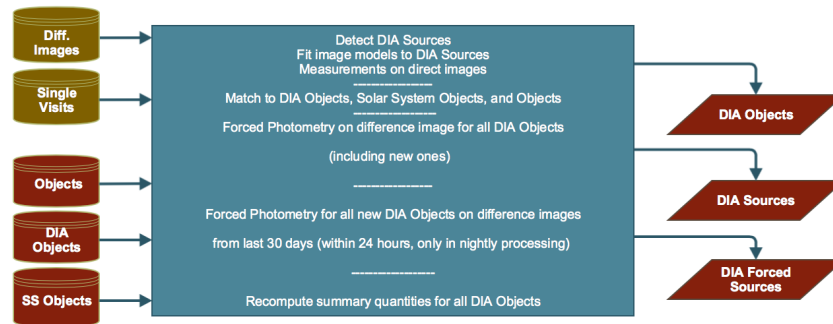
Diff. Images

Single Visits

Objects

DIA Objects

SS Objects

Detect DIA Sources
Fit image models to DIA Sources
Measurements on direct images
---------------
Match to DIA Objects, Solar System Objects, and Objects
---------------
Forced Photometry on difference image for all DIA Objects

(including new ones)

---------------

Forced Photometry for all new DIA Objects on difference images

from last 30 days (within 24 hours, only in nightly processing)

---------------

Recompute summary quantities for all DIA Objects

DIA Objects

DIA Sources

DIA Forced Sources